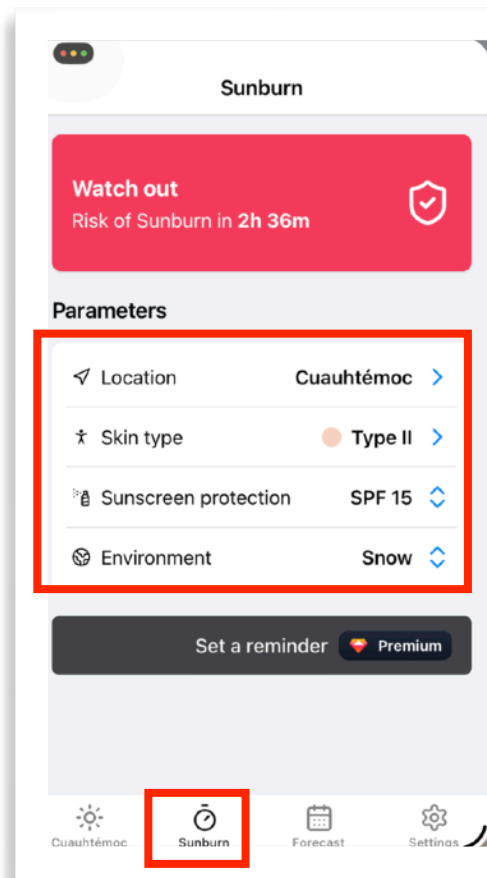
Sunburn

Watch out
Risk of Sunburn in 2h 36m

Parameters

Location Cuauhtémoc

Skin type Type II

Sunscreen protection SPF 15

Environment Snow

Set a reminder Premium

Cuauhtémoc Sunburn Forecast Settings